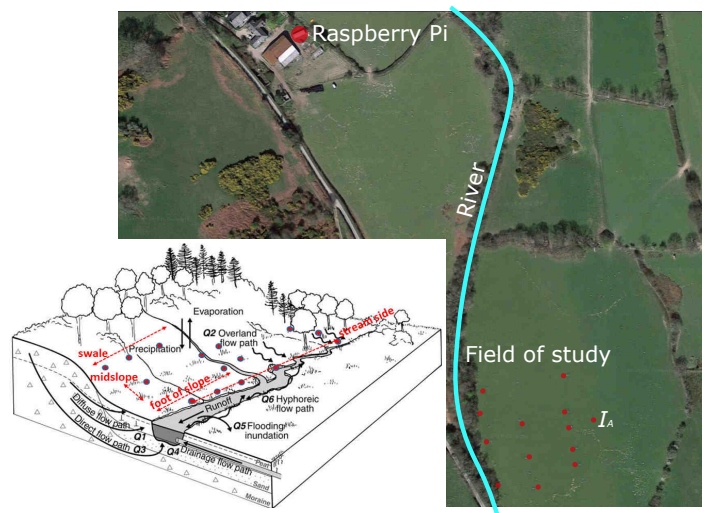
Raspberry Pi

River

Field of study

$I_A$

Evaporation

Q2 Overland flow path

Precipitation

swale

midslope

foot of slope

stream side

Runoff

Q6 Hyphoreic flow path

Diffuse flow path

Direct flow path

Q1

Q3

Q4 Drainage flow path

Q5 Flooding inundation

Peat

Sand

Moraine